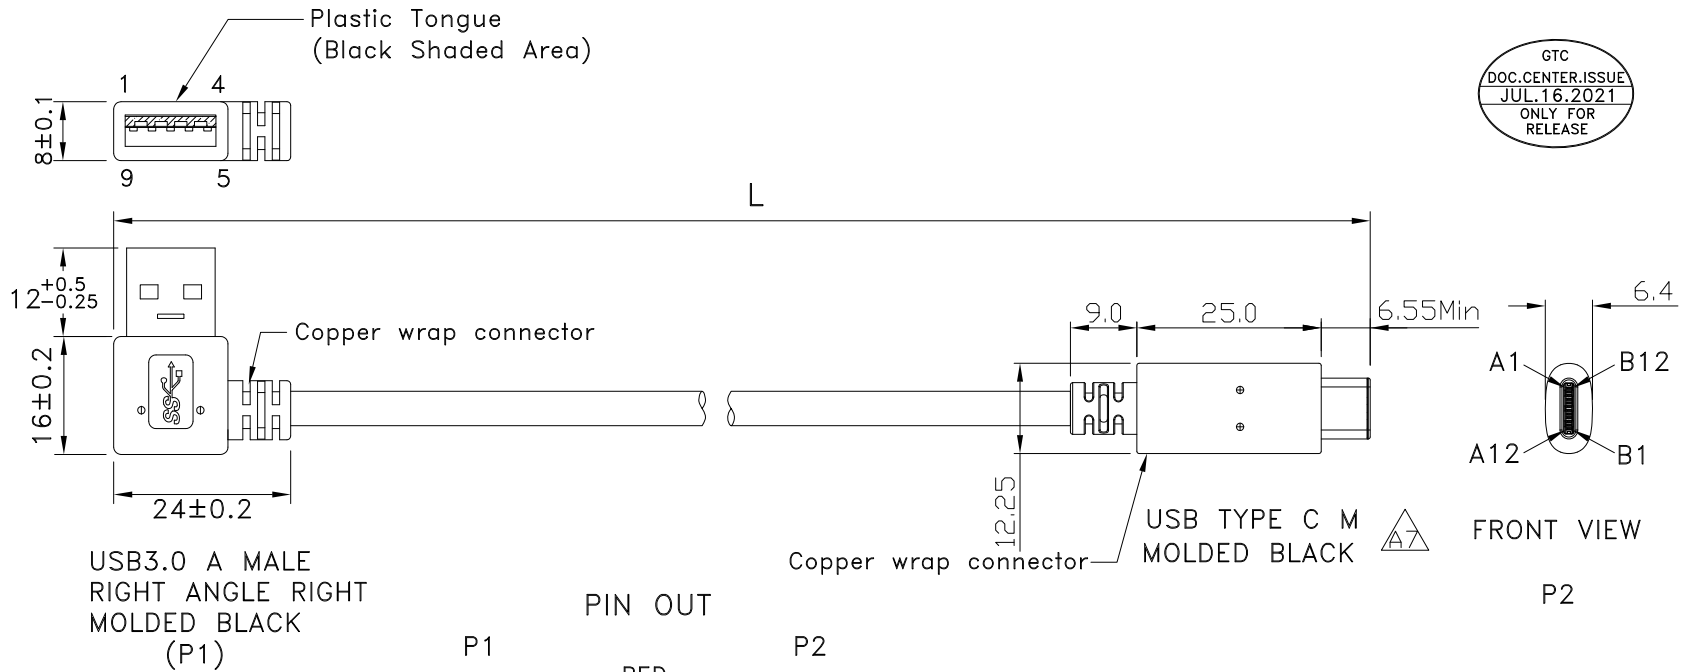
Plastic Tongue
(Black Shaded Area)

1 4

9 5

$8\pm0.1$

GTC
DOC.CENTER.ISSUE
JUL.16.2021
ONLY FOR
RELEASE

L

$12^{+0.5}_{-0.25}$

Copper wrap connector

$16\pm0.2$

$24\pm0.2$

USB3.0 A MALE
RIGHT ANGLE RIGHT
MOLDED BLACK
(P1)

9.0

25.0

6.55Min

6.4

A1

B12

A12

B1

12.25

USB TYPE C M
MOLDED BLACK

A7

FRONT VIEW

Copper wrap connector

P2

PIN OUT

P1

P2

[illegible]